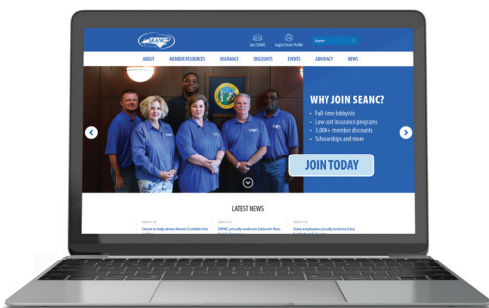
SEANC

Join SEANC

Login/Create Profile

Search

ABOUT

MEMBER RESOURCES

INSURANCE

DISCOUNTS

EVENTS

ADVOCACY

NEWS

WHY JOIN SEANC?

- Full-time lobbyists
- Low-cost insurance programs
- 3,000+ member discounts
- Scholarships and more

JOIN TODAY

LATEST NEWS

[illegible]

Devine to help drive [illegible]

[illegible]

EMPAC proudly endorses Deborah Ross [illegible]

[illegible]

State employees proudly endorse Cina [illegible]